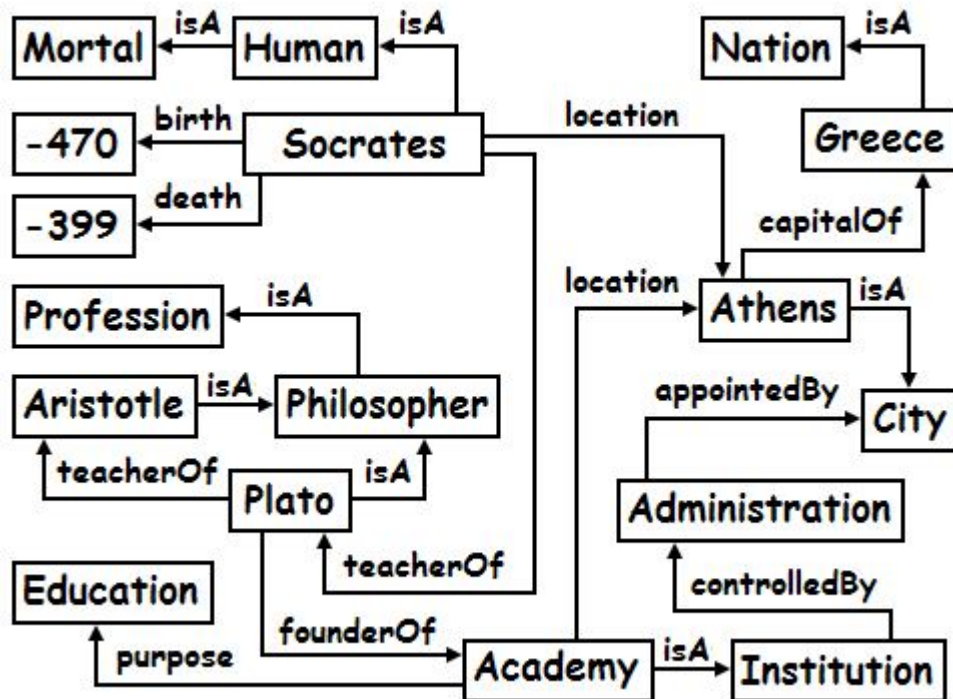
Mortal
isA
Human
isA
Nation
isA
-470
birth
Socrates
location
Greece
-399
death
capitalOf
location
Athens
isA
Profession
isA
Aristotle
isA
Philosopher
appointedBy
City
teacherOf
Plato
isA
Administration
teacherOf
Education
controlledBy
founderOf
purpose
Academy
isA
Institution